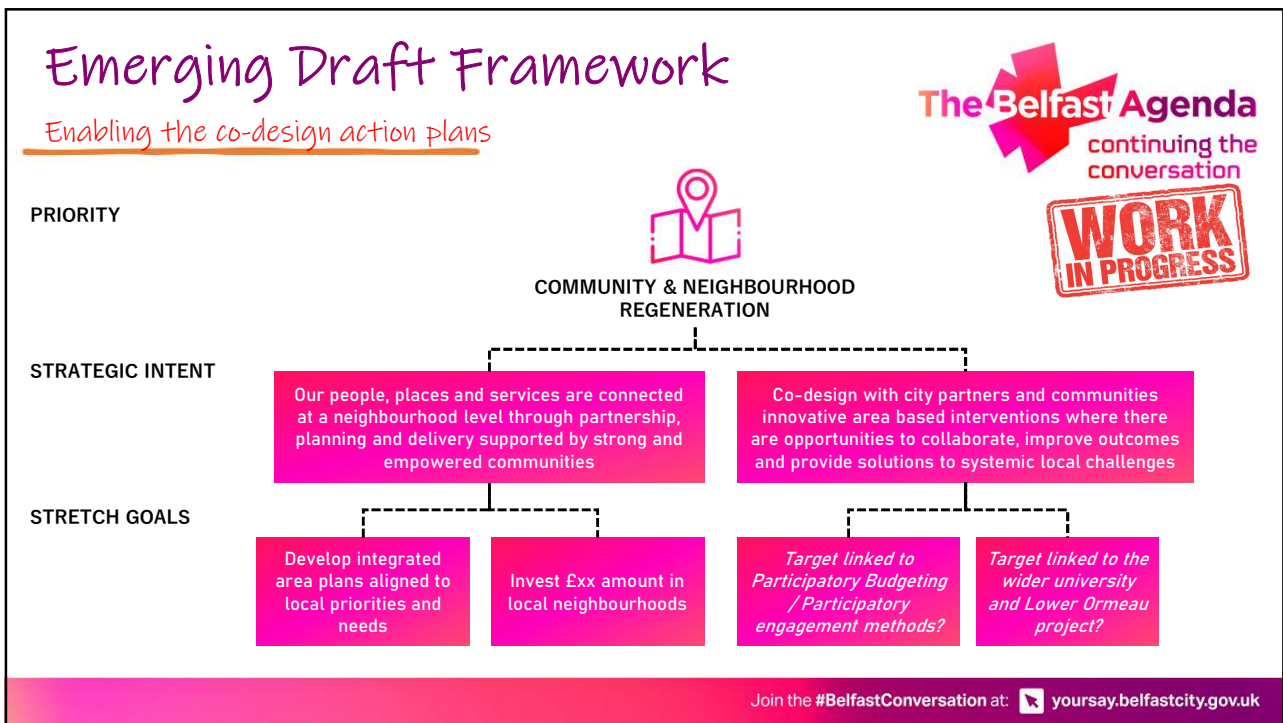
Emerging Draft Framework

Enabling the co-design action plans

The Belfast Agenda
continuing the conversation

WORK IN PROGRESS

PRIORITY

COMMUNITY & NEIGHBOURHOOD REGENERATION

STRATEGIC INTENT

Our people, places and services are connected at a neighbourhood level through partnership, planning and delivery supported by strong and empowered communities

Co-design with city partners and communities innovative area based interventions where there are opportunities to collaborate, improve outcomes and provide solutions to systemic local challenges

STRETCH GOALS

Develop integrated area plans aligned to local priorities and needs

Invest £xx amount in local neighbourhoods

Target linked to Participatory Budgeting / Participatory engagement methods?

Target linked to the wider university and Lower Ormeau project?

Join the #BelfastConversation at: yoursay.belfastcity.gov.uk